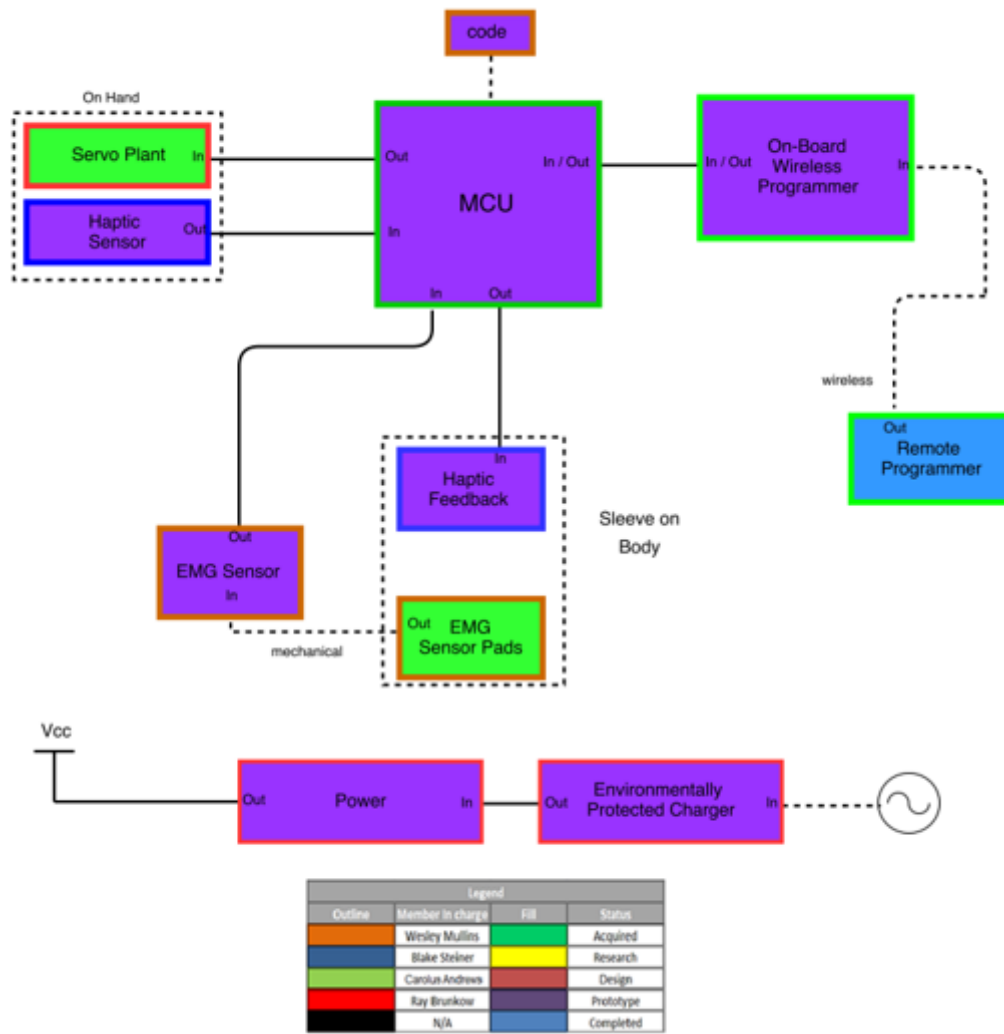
code

On Hand

Servo Plant In

Haptic Sensor Out

Out

In

MCU

In / Out

In Out

In / Out

On-Board Wireless Programmer

In

wireless

Out

Remote Programmer

In

Haptic Feedback

Sleeve on Body

Out

EMG Sensor

In

Out

EMG Sensor Pads

mechanical

Vcc

Out

Power

In

Out

Environmentally Protected Charger

In

| Legend | | | |
|---|---|---|---|
| Outline | Member in charge | Fill | Status |
| | Wesley Mullins | | Acquired |
| | Blake Steiner | | Research |
| | Carolus Andrews | | Design |
| | Ray Brunkow | | Prototype |
| | N/A | | Completed |